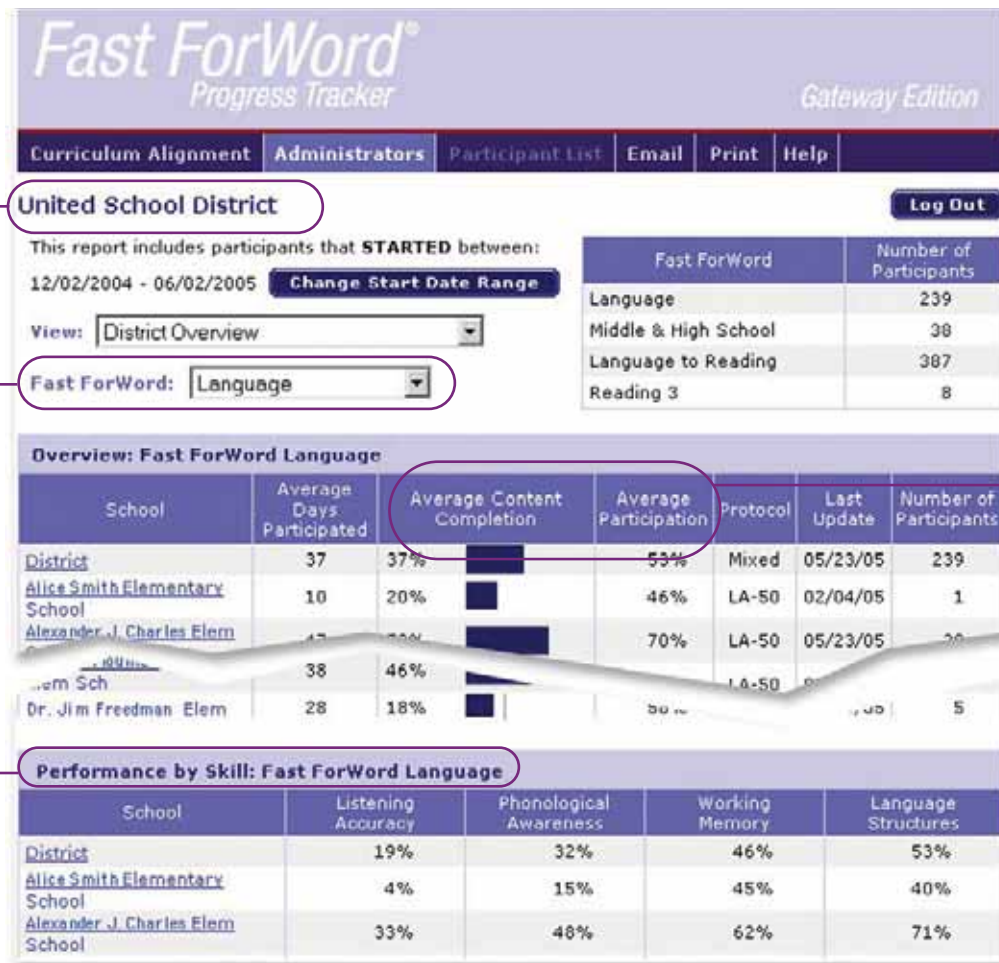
Fast ForWord®
Progress Tracker
Gateway Edition

Curriculum Alignment | Administrators | Participant List | Email | Print | Help

United School District

Log Out

This report includes participants that STARTED between:
12/02/2004 - 06/02/2005 Change Start Date Range

View: District Overview

Fast ForWord: Language

| Fast ForWord | Number of Participants |
|---|---|
| Language | 239 |
| Middle & High School | 38 |
| Language to Reading | 387 |
| Reading 3 | 8 |

Overview: Fast ForWord Language

| School | Average Days Participated | Average Content Completion | Average Participation | Protocol | Last Update | Number of Participants |
|---|---|---|---|---|---|---|
| District | 37 | 37% | 53% | Mixed | 05/23/05 | 239 |
| Alice Smith Elementary School | 10 | 20% | 46% | LA-50 | 02/04/05 | 1 |
| Alexander J. Charles Elem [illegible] | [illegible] | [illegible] | 70% | LA-50 | 05/23/05 | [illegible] |
| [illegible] Elem Sch | 38 | 46% | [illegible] | LA-50 | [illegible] | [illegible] |
| Dr. Jim Freedman Elem | 28 | 18% | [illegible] | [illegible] | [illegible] | 5 |

Performance by Skill: Fast ForWord Language

| School | Listening Accuracy | Phonological Awareness | Working Memory | Language Structures |
|---|---|---|---|---|
| District | 19% | 32% | 46% | 53% |
| Alice Smith Elementary School | 4% | 15% | 45% | 40% |
| Alexander J. Charles Elem School | 33% | 48% | 62% | 71% |